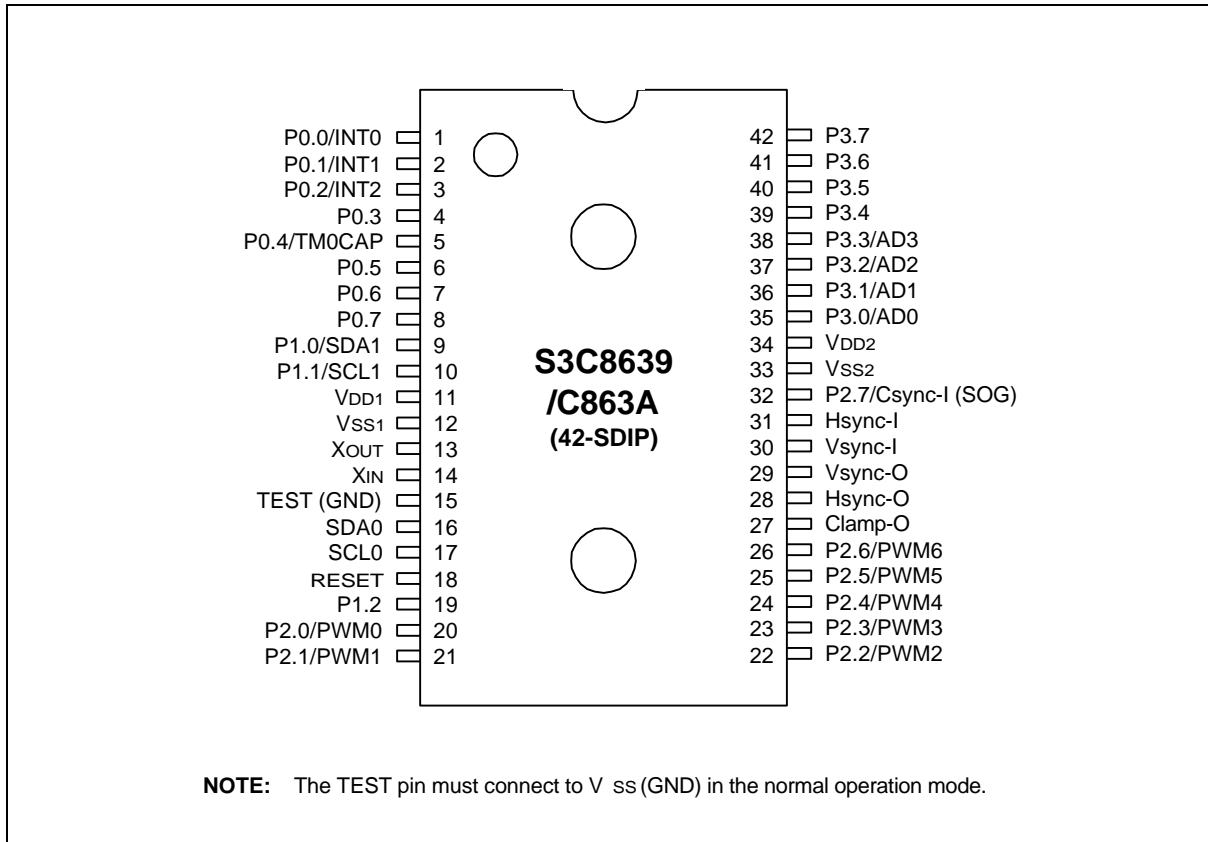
P0.0/INT0 1
P0.1/INT1 2
P0.2/INT2 3
P0.3 4
P0.4/TM0CAP 5
P0.5 6
P0.6 7
P0.7 8
P1.0/SDA1 9
P1.1/SCL1 10
VDD1 11
VSS1 12
XOUT 13
XIN 14
TEST (GND) 15
SDA0 16
SCL0 17
RESET 18
P1.2 19
P2.0/PWM0 20
P2.1/PWM1 21

S3C8639
/C863A
(42-SDIP)

42 P3.7
41 P3.6
40 P3.5
39 P3.4
38 P3.3/AD3
37 P3.2/AD2
36 P3.1/AD1
35 P3.0/AD0
34 VDD2
33 VSS2
32 P2.7/Csync-I (SOG)
31 Hsync-I
30 Vsync-I
29 Vsync-O
28 Hsync-O
27 Clamp-O
26 P2.6/PWM6
25 P2.5/PWM5
24 P2.4/PWM4
23 P2.3/PWM3
22 P2.2/PWM2

NOTE: The TEST pin must connect to V SS (GND) in the normal operation mode.